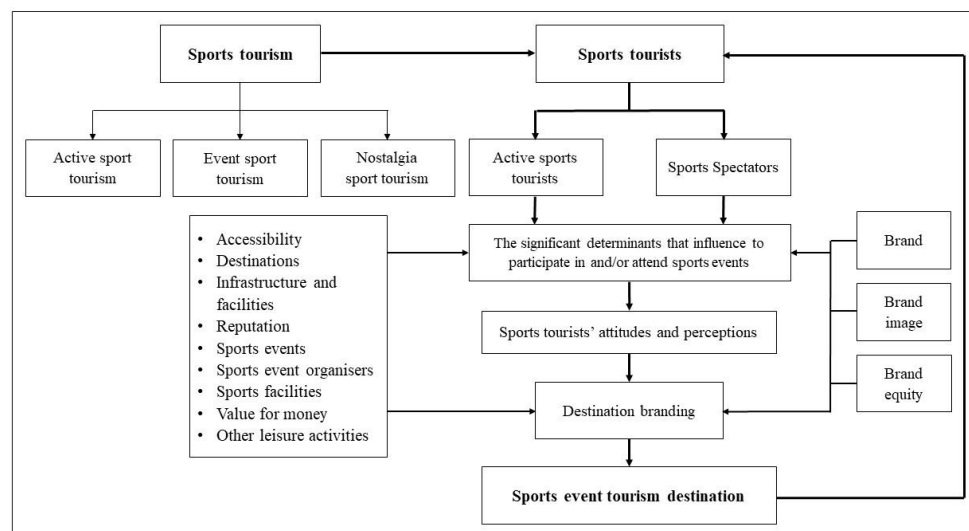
Sports tourism

Sports tourists

Active sport tourism

Event sport tourism

Nostalgia sport tourism

Active sports tourists

Sports Spectators

- Accessibility
- Destinations
- Infrastructure and facilities
- Reputation
- Sports events
- Sports event organisers
- Sports facilities
- Value for money
- Other leisure activities

The significant determinants that influence to participate in and/or attend sports events

Brand

Brand image

Brand equity

Sports tourists' attitudes and perceptions

Destination branding

Sports event tourism destination